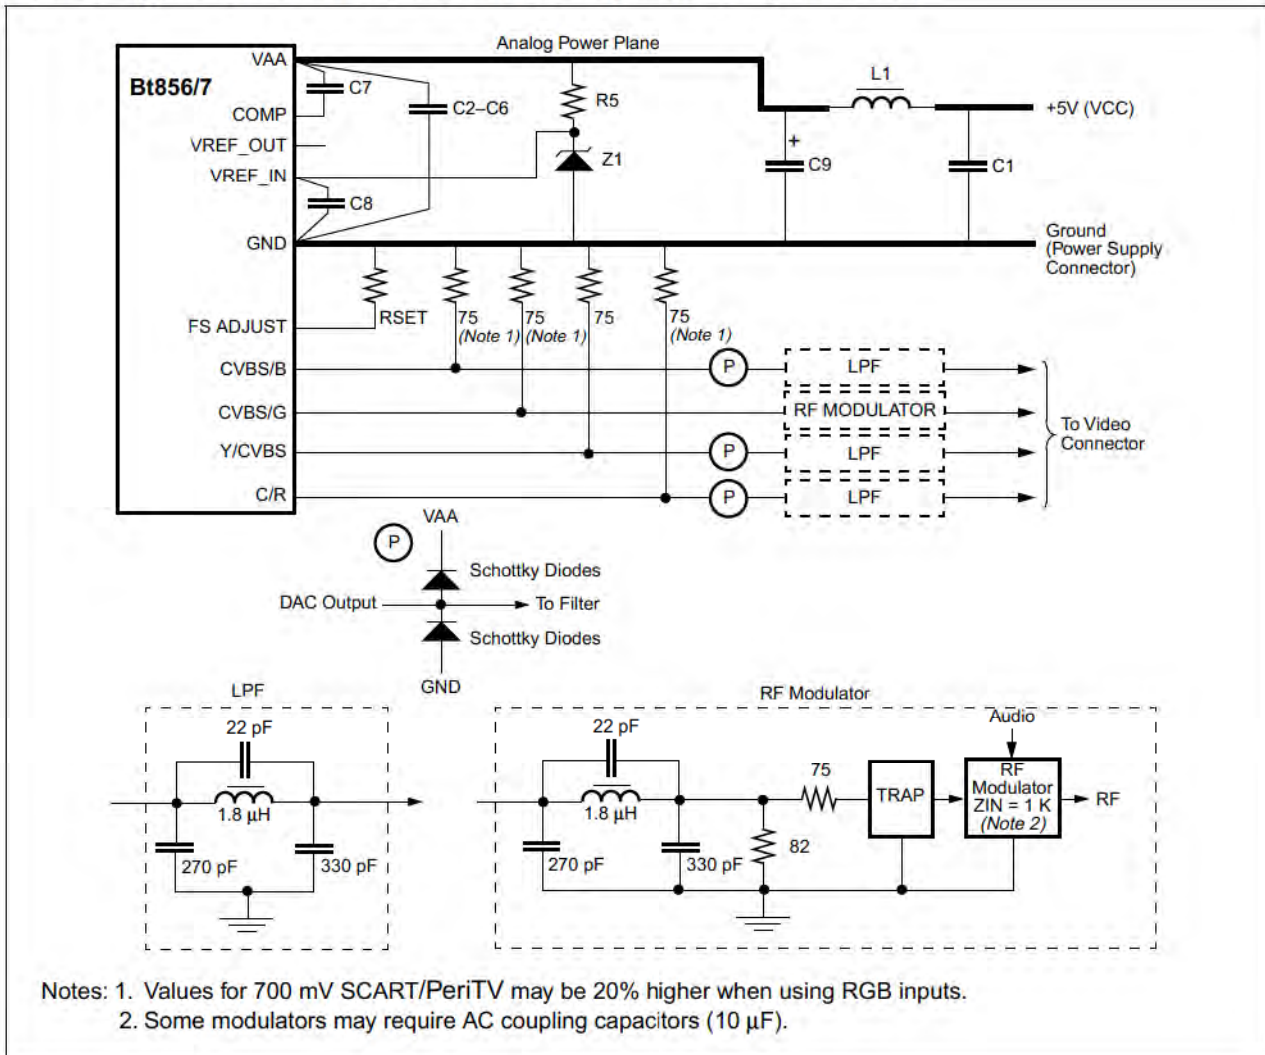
Bt856/7

VAA

COMP

VREF_OUT

VREF_IN

GND

FS ADJUST

CVBS/B

CVBS/G

Y/CVBS

C/R

Analog Power Plane

C7

C2–C6

R5

Z1

L1

+5V (VCC)

+

C9

C1

C8

Ground (Power Supply Connector)

RSET

75 (Note 1)

75 (Note 1)

75

75 (Note 1)

P

LPF

RF MODULATOR

P

LPF

P

LPF

To Video Connector

P

VAA

Schottky Diodes

DAC Output

To Filter

Schottky Diodes

GND

LPF

22 pF

1.8 µH

270 pF

330 pF

RF Modulator

Audio

22 pF

1.8 µH

75

TRAP

RF Modulator ZIN = 1 K (Note 2)

RF

270 pF

330 pF

82

Notes: 1. Values for 700 mV SCART/PeriTV may be 20% higher when using RGB inputs.
2. Some modulators may require AC coupling capacitors (10 µF).